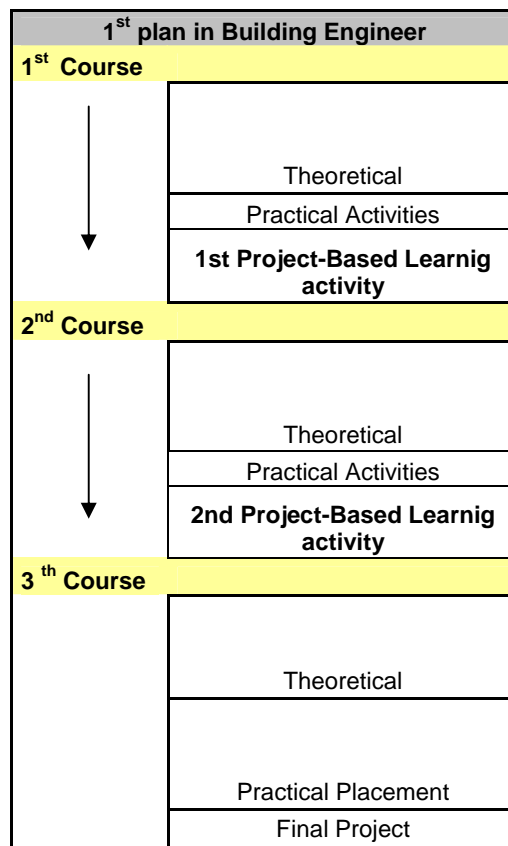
1$^{st}$ plan in Building Engineer

1$^{st}$ Course

Theoretical

Practical Activities

1st Project-Based Learnig activity

2$^{nd}$ Course

Theoretical

Practical Activities

2nd Project-Based Learnig activity

3 $^{th}$ Course

Theoretical

Practical Placement

Final Project